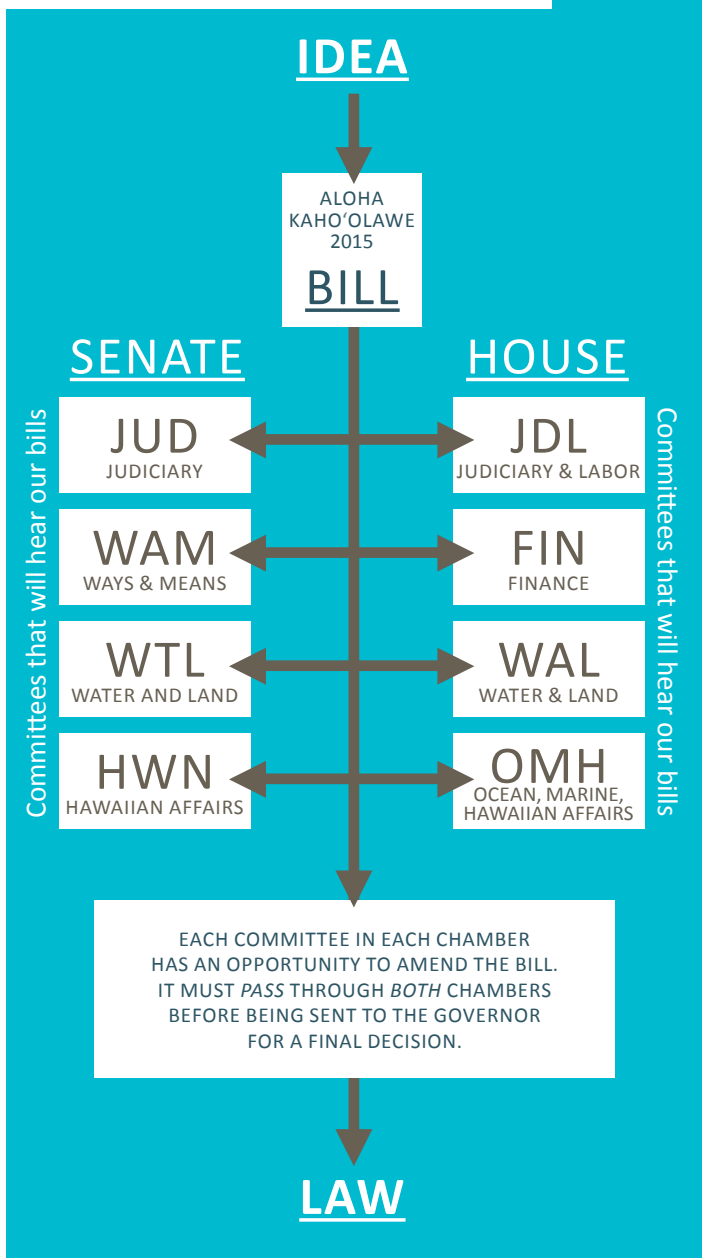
IDEA

ALOHA KAHOʻOLAWE 2015

BILL

SENATE

HOUSE

Committees that will hear our bills

JUD
JUDICIARY

JDL
JUDICIARY & LABOR

WAM
WAYS & MEANS

FIN
FINANCE

WTL
WATER AND LAND

WAL
WATER & LAND

HWN
HAWAIIAN AFFAIRS

OMH
OCEAN, MARINE, HAWAIIAN AFFAIRS

Committees that will hear our bills

EACH COMMITTEE IN EACH CHAMBER HAS AN OPPORTUNITY TO AMEND THE BILL. IT MUST *PASS* THROUGH *BOTH* CHAMBERS BEFORE BEING SENT TO THE GOVERNOR FOR A FINAL DECISION.

LAW